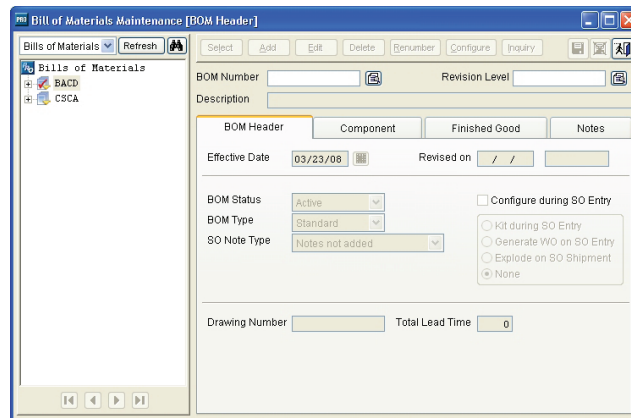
Bill of Materials Maintenance [BOM Header]

Bills of Materials
Refresh

Bills of Materials
BACD
CSCA

Select
Add
Edit
Delete
Renumber
Configure
Inquiry

BOM Number
Revision Level
Description

BOM Header
Component
Finished Good
Notes

Effective Date
03/23/08
Revised on
/ /

BOM Status
Active
BOM Type
Standard
SO Note Type
Notes not added

Configure during SO Entry
Kit during SO Entry
Generate WO on SO Entry
Explode on SO Shipment
None

Drawing Number
Total Lead Time
0